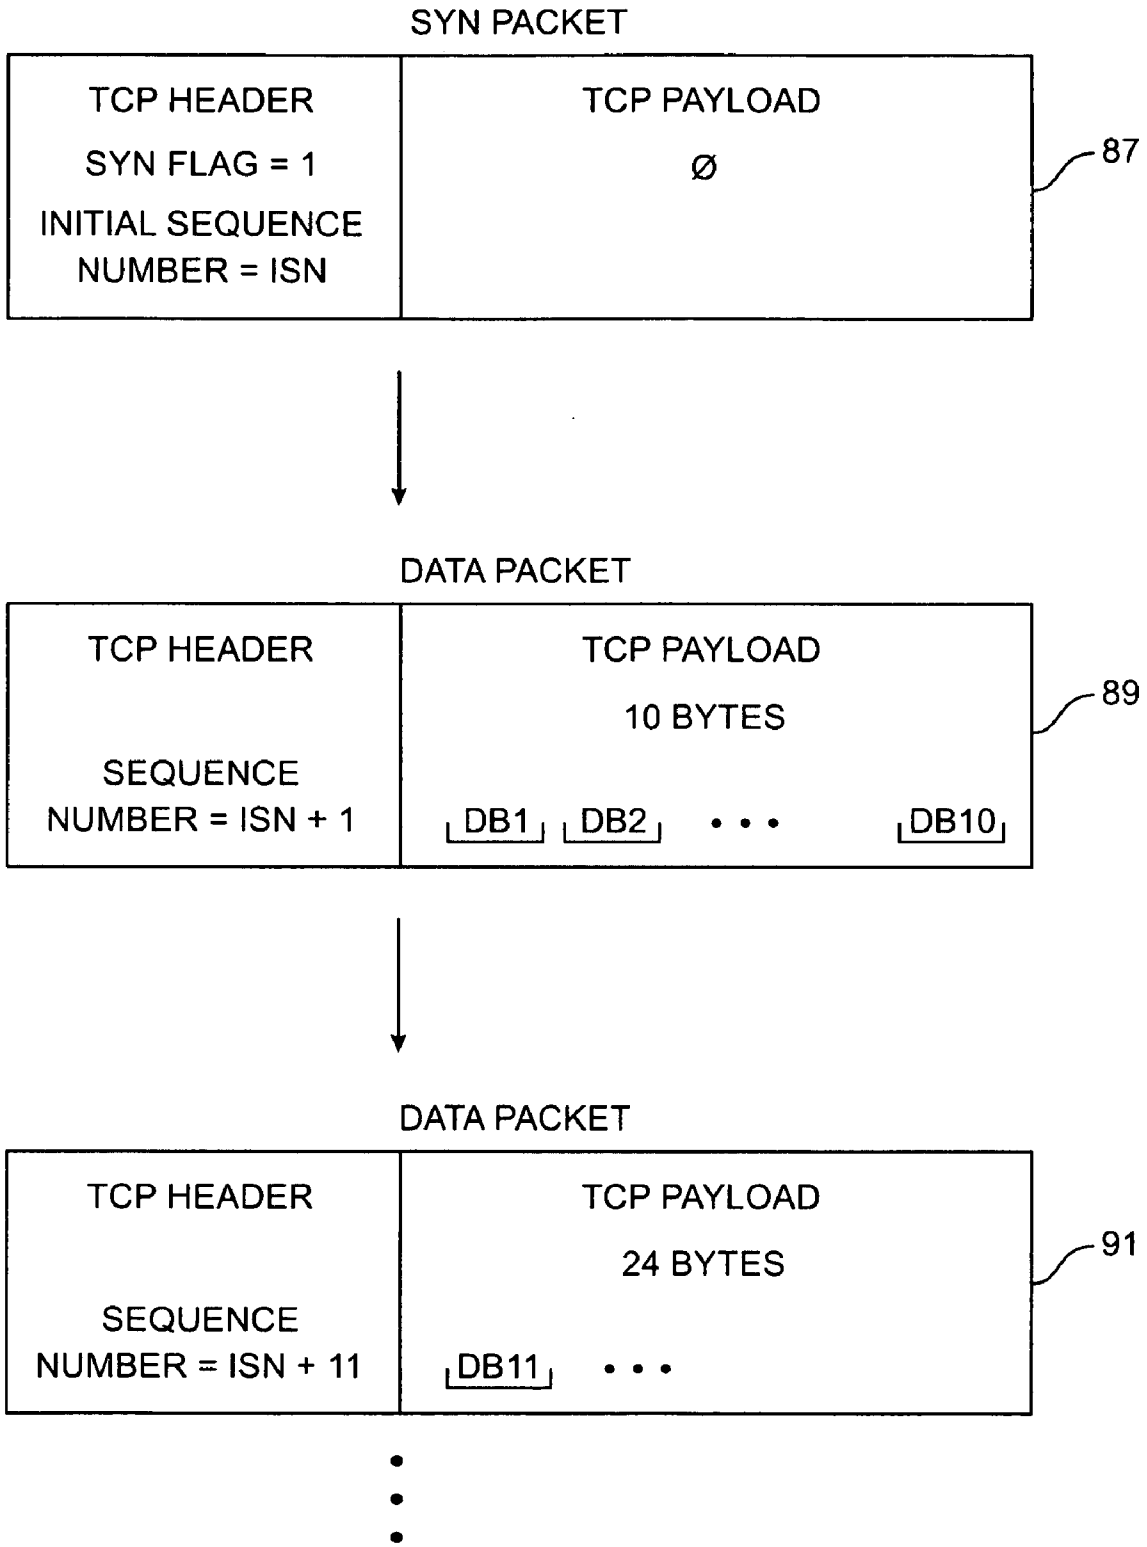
SYN PACKET

TCP HEADER
SYN FLAG = 1
INITIAL SEQUENCE NUMBER = ISN

TCP PAYLOAD
Ø

87

DATA PACKET

TCP HEADER
SEQUENCE NUMBER = ISN + 1

TCP PAYLOAD
10 BYTES
DB1 DB2 • • • DB10

89

DATA PACKET

TCP HEADER
SEQUENCE NUMBER = ISN + 11

TCP PAYLOAD
24 BYTES
DB11 • • •

91

•
•
•